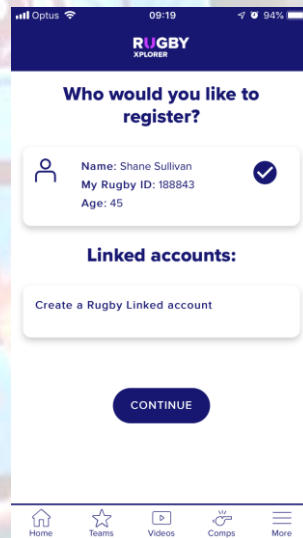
Optus 09:19 94%

RUGBY XPLORER

Who would you like to register?

Name: Shane Sullivan
My Rugby ID: 188843
Age: 45

Linked accounts:

Create a Rugby Linked account

CONTINUE

Home Teams Videos Comps More